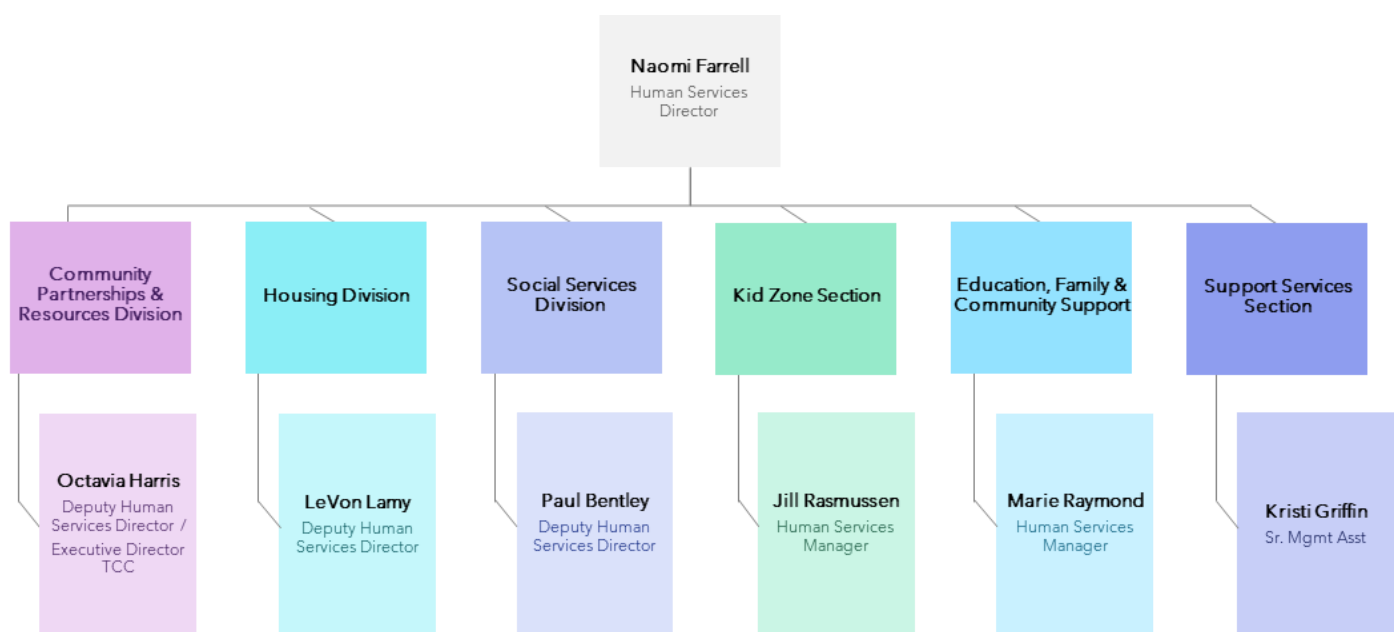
Naomi Farrell
Human Services Director

Community Partnerships & Resources Division

Octavia Harris
Deputy Human Services Director / Executive Director TCC

Housing Division

LeVon Lamy
Deputy Human Services Director

Social Services Division

Paul Bentley
Deputy Human Services Director

Kid Zone Section

Jill Rasmussen
Human Services Manager

Education, Family & Community Support

Marie Raymond
Human Services Manager

Support Services Section

Kristi Griffin
Sr. Mgmt Asst